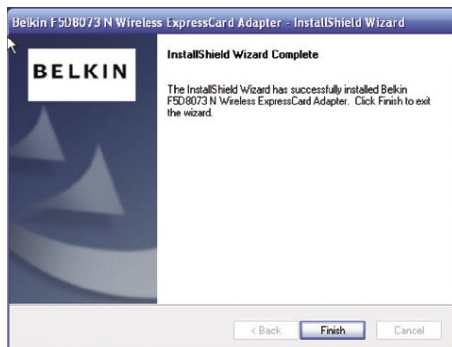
Belkin F5D8073 N Wireless ExpressCard Adapter - InstallShield Wizard

BELKIN

InstallShield Wizard Complete

The InstallShield Wizard has successfully installed Belkin F5D8073 N Wireless ExpressCard Adapter. Click Finish to exit the wizard.

< Back

Finish

Cancel